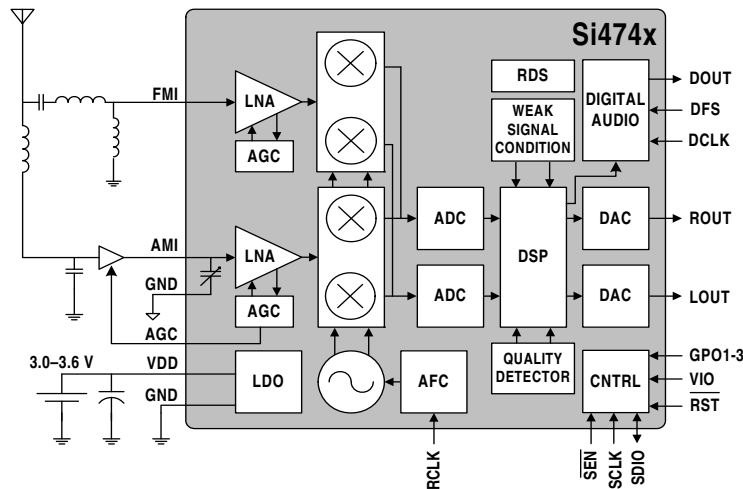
Si474x

FMI

LNA

AGC

AMI

LNA

GND

AGC

AGC

3.0–3.6 V

VDD

GND

LDO

AFC

RCLK

RDS

WEAK SIGNAL CONDITION

DIGITAL AUDIO

DOUT

DFS

DCLK

ADC

ADC

DSP

DAC

ROUT

DAC

LOUT

QUALITY DETECTOR

CNTRL

GPO1-3

VIO

$\overline{RST}$

$\overline{SEN}$

SCLK

SDIO